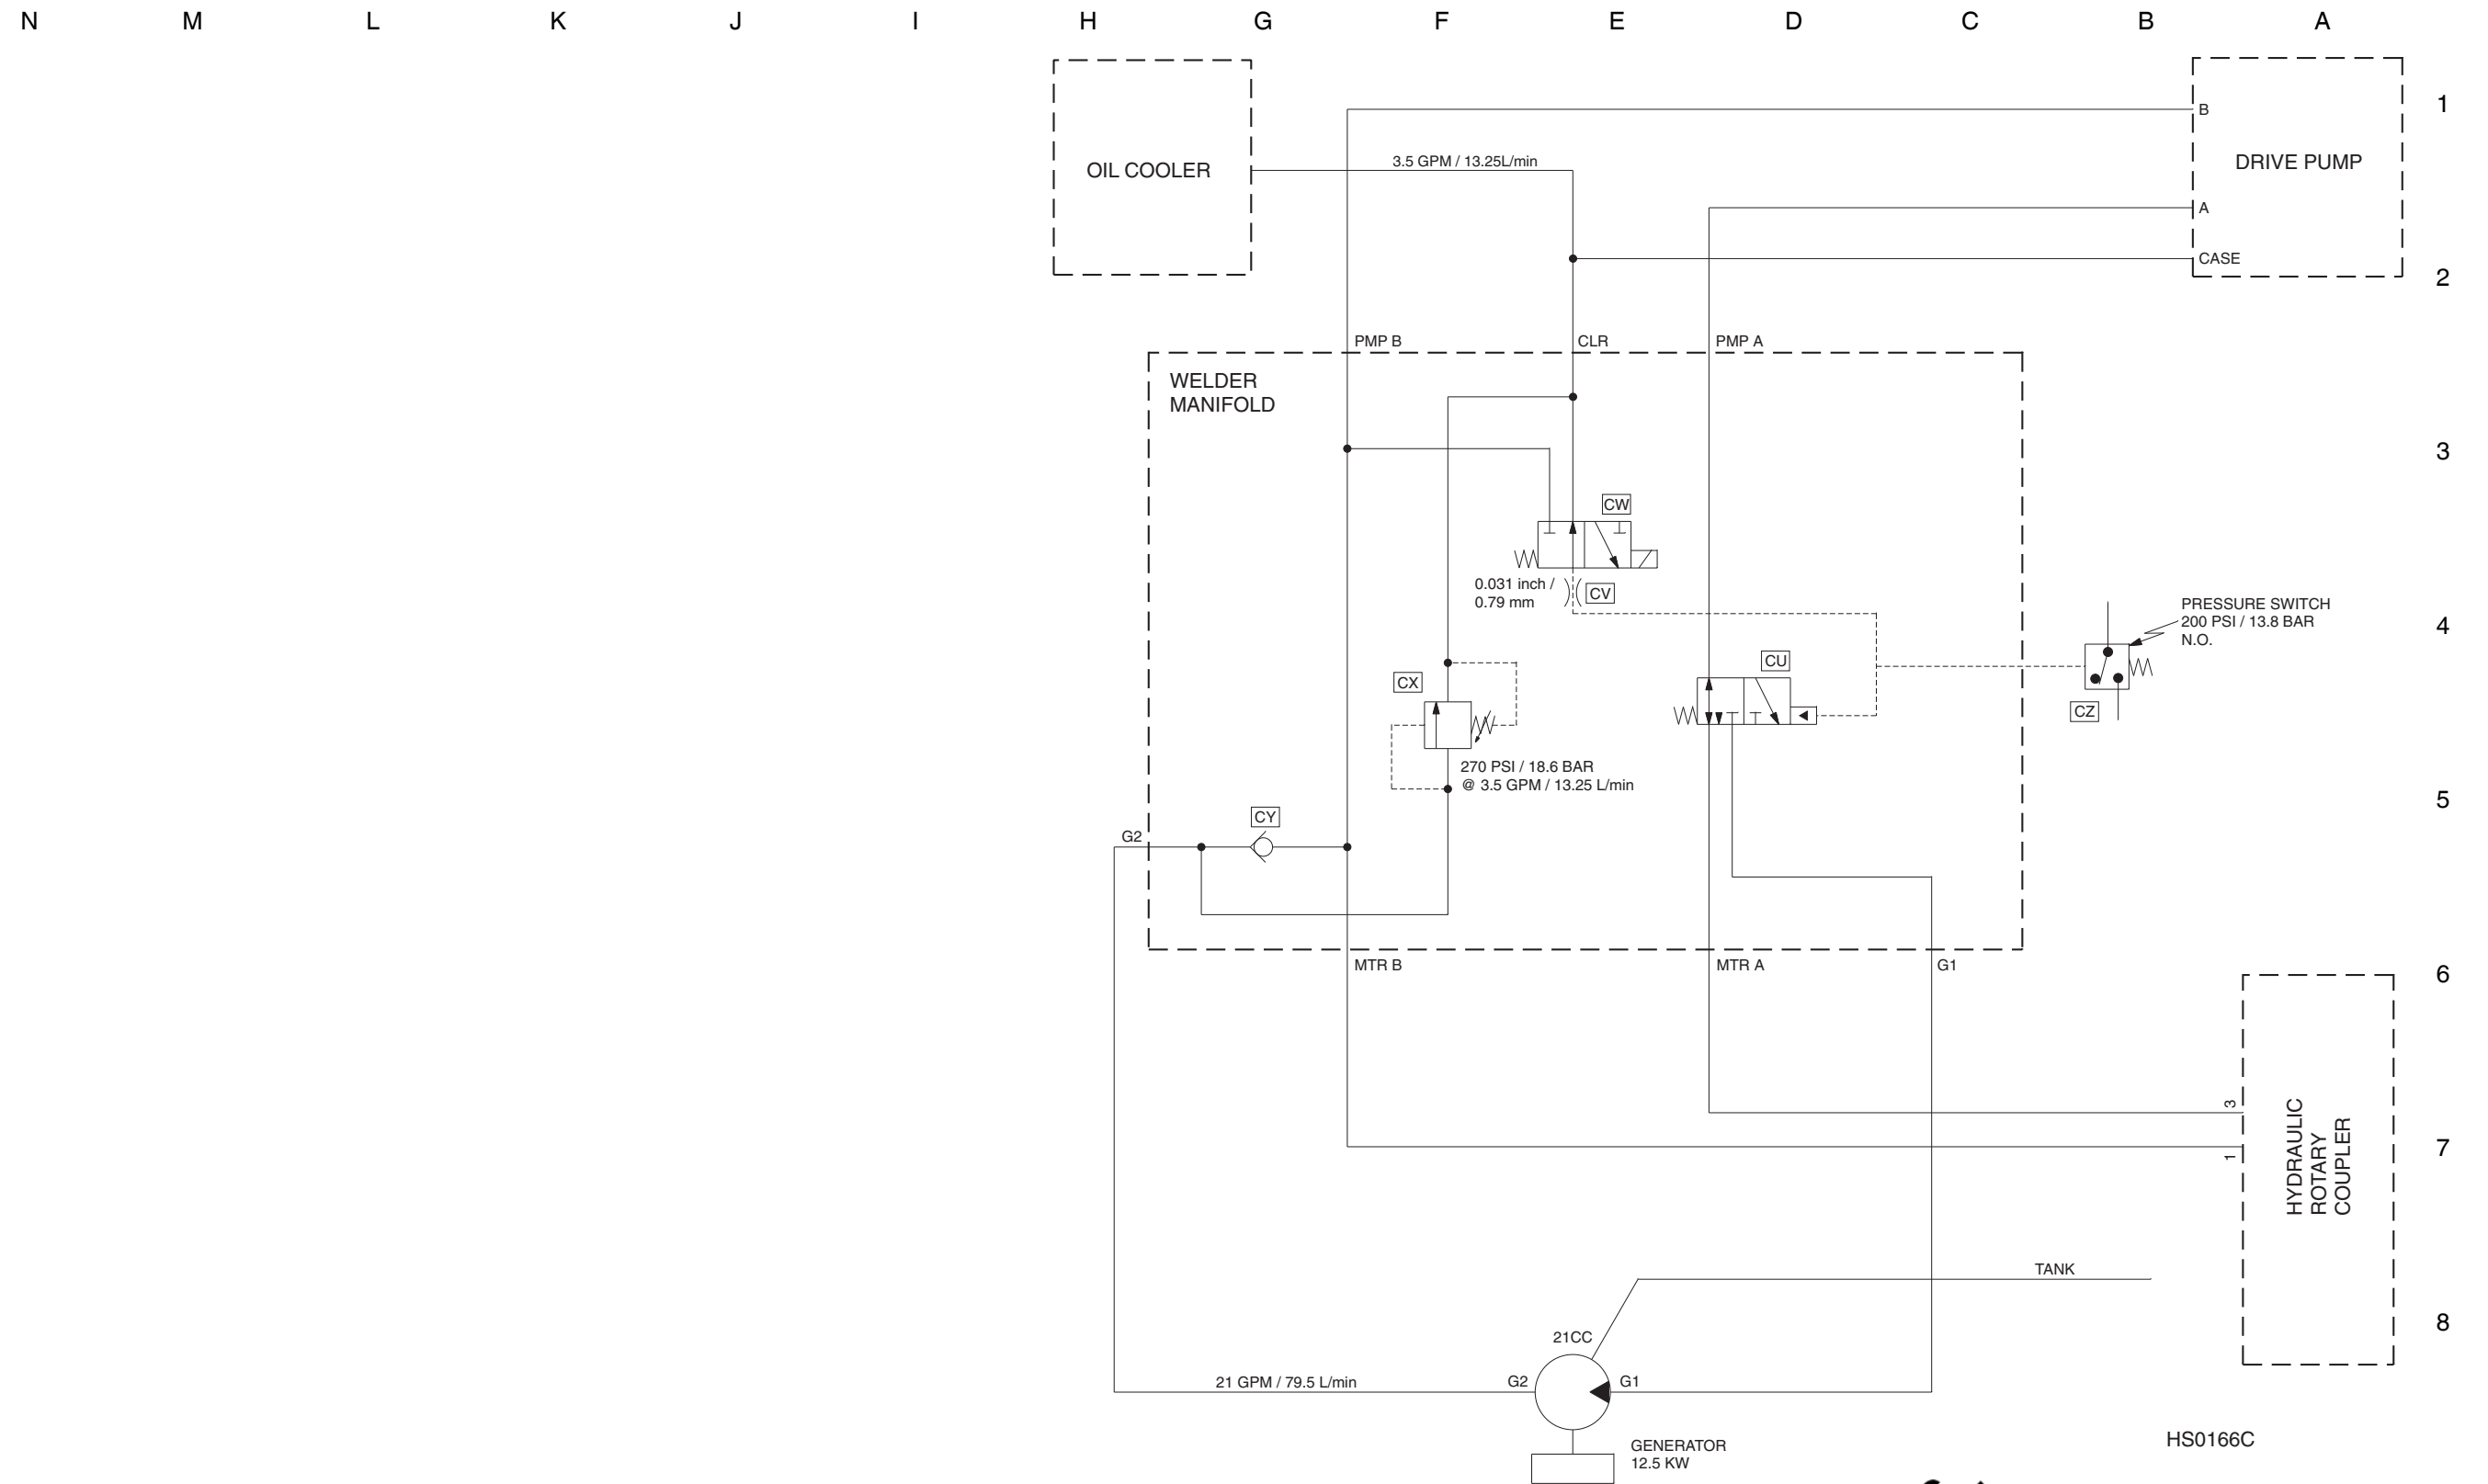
N M L K J I H G F E D C B A

1

2

3

4

5

6

7

8

OIL COOLER

DRIVE PUMP

B

A

CASE

3.5 GPM / 13.25L/min

PMP B

CLR

PMP A

WELDER MANIFOLD

CW

0.031 inch / 0.79 mm

CV

PRESSURE SWITCH 200 PSI / 13.8 BAR N.O.

CU

CX

CZ

270 PSI / 18.6 BAR @ 3.5 GPM / 13.25 L/min

CY

G2

MTR B

MTR A

G1

3

1

HYDRAULIC ROTARY COUPLER

TANK

21CC

21 GPM / 79.5 L/min

G2

G1

GENERATOR 12.5 KW

HS0166C